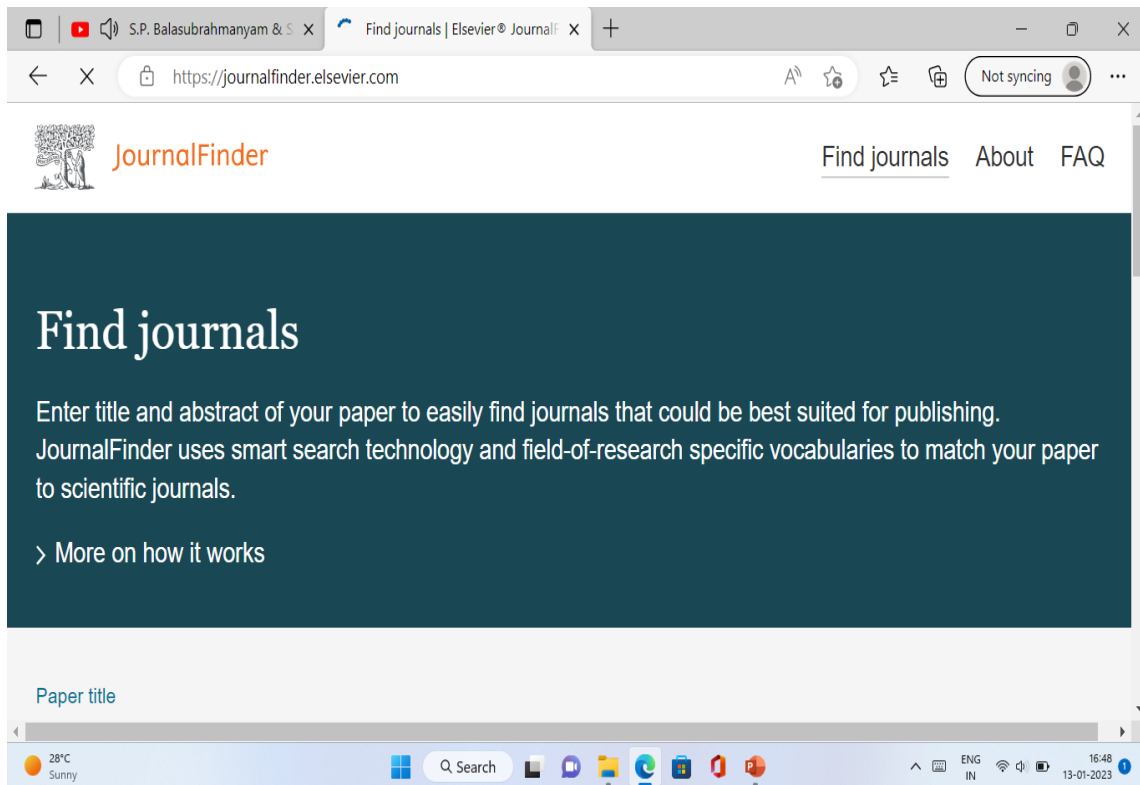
S.P. Balasubrahmanyam & S
Find journals | Elsevier® JournalF
https://journalfinder.elsevier.com
Not syncing

JournalFinder
Find journals About FAQ

Find journals

Enter title and abstract of your paper to easily find journals that could be best suited for publishing. JournalFinder uses smart search technology and field-of-research specific vocabularies to match your paper to scientific journals.

More on how it works

Paper title

28°C
Sunny
Search
ENG
IN
16:48
13-01-2023
1